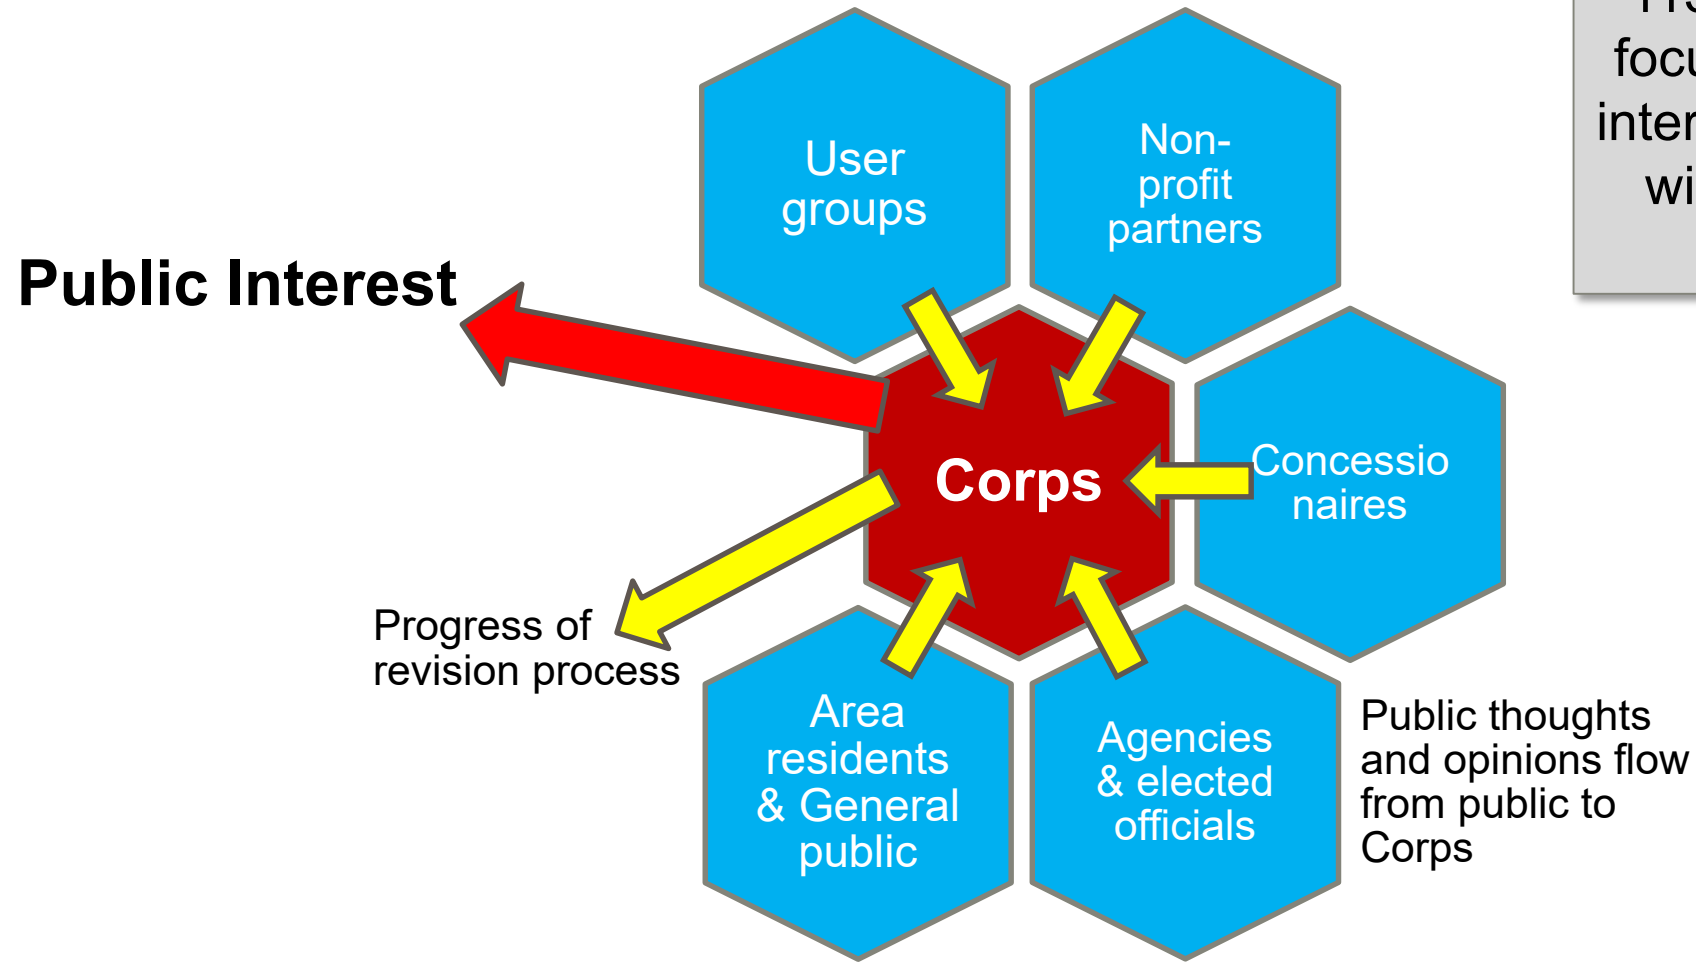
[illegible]
focu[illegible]
inter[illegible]
wi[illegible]

User groups

Non-profit partners

Public Interest

Corps

Concessio naires

Progress of revision process

Area residents & General public

Agencies & elected officials

Public thoughts and opinions flow from public to Corps